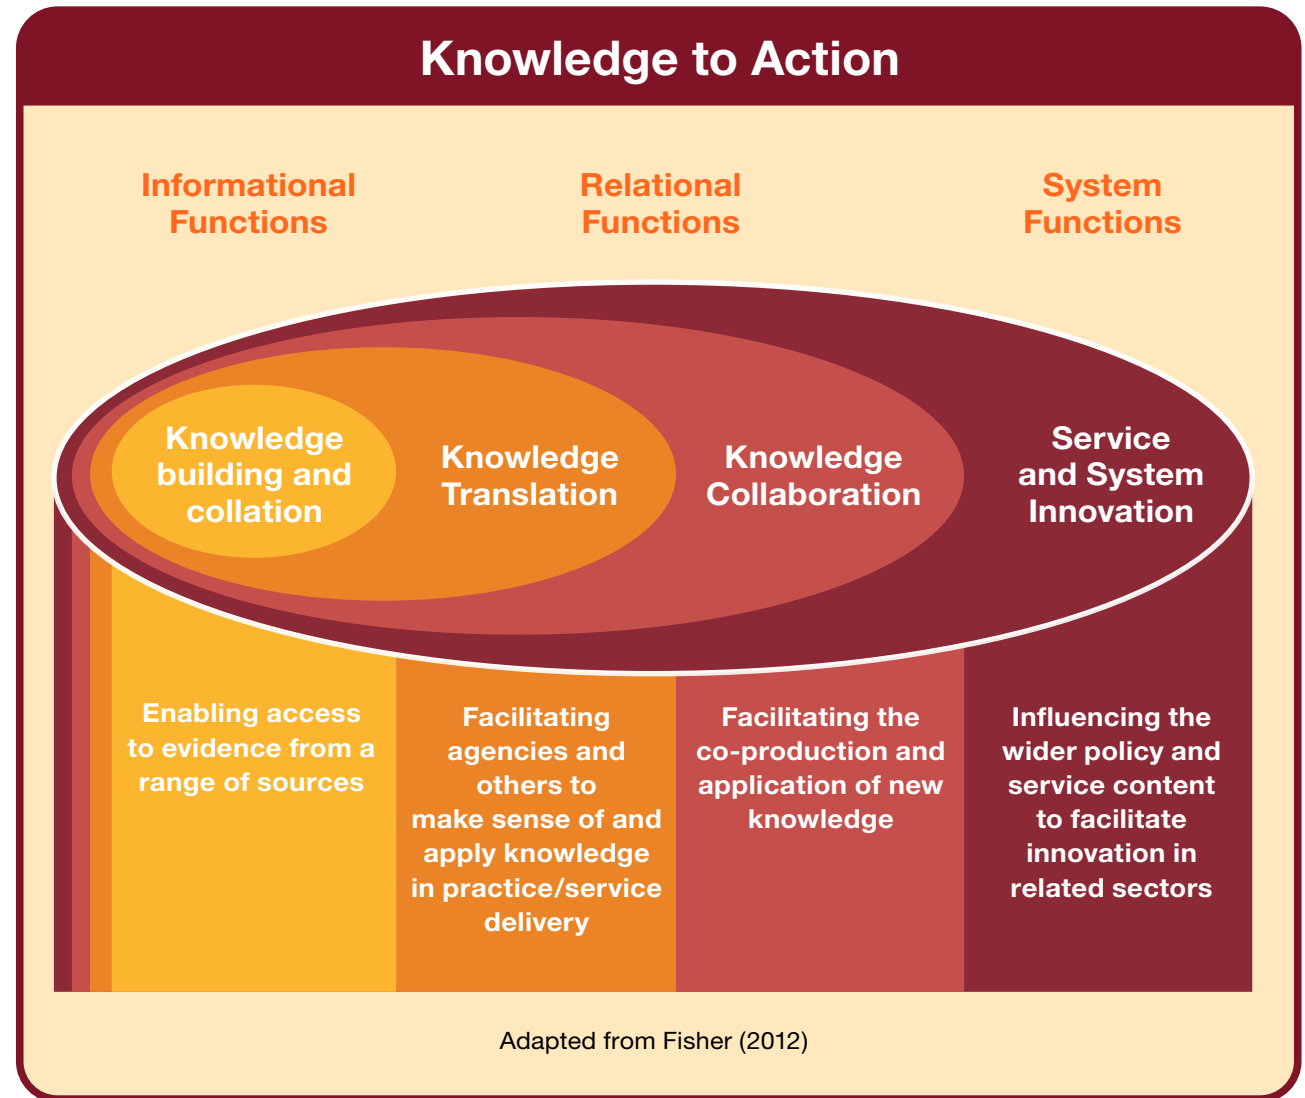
Knowledge to Action

Informational Functions

Relational Functions

System Functions

Knowledge building and collation

Knowledge Translation

Knowledge Collaboration

Service and System Innovation

Enabling access to evidence from a range of sources

Facilitating agencies and others to make sense of and apply knowledge in practice/service delivery

Facilitating the co-production and application of new knowledge

Influencing the wider policy and service content to facilitate innovation in related sectors

Adapted from Fisher (2012)